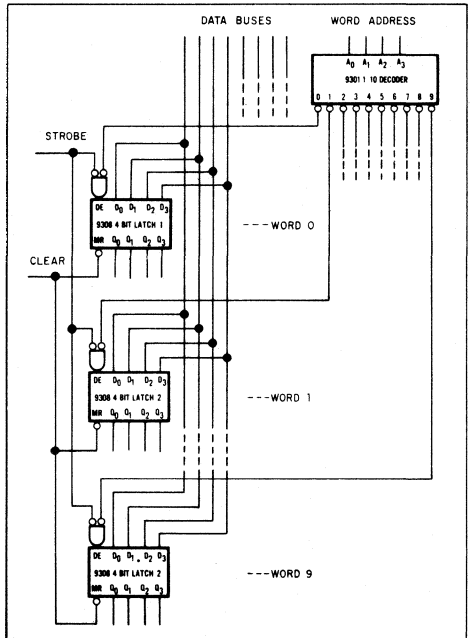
DATA BUSES

WORD ADDRESS

$A_0$ $A_1$ $A_2$ $A_3$

9301 1 10 DECODER

0 1 2 3 4 5 6 7 8 9

STROBE

DE $D_0$ $D_1$ $D_2$ $D_3$

9308 4 BIT LATCH 1

MR $Q_0$ $Q_1$ $Q_2$ $Q_3$

---WORD 0

CLEAR

DE $D_0$ $D_1$ $D_2$ $D_3$

9308 4 BIT LATCH 2

MR $Q_0$ $Q_1$ $Q_2$ $Q_3$

---WORD 1

DE $D_0$ $D_1$ $D_2$ $D_3$

9308 4 BIT LATCH 2

MR $Q_0$ $Q_1$ $Q_2$ $Q_3$

---WORD 9